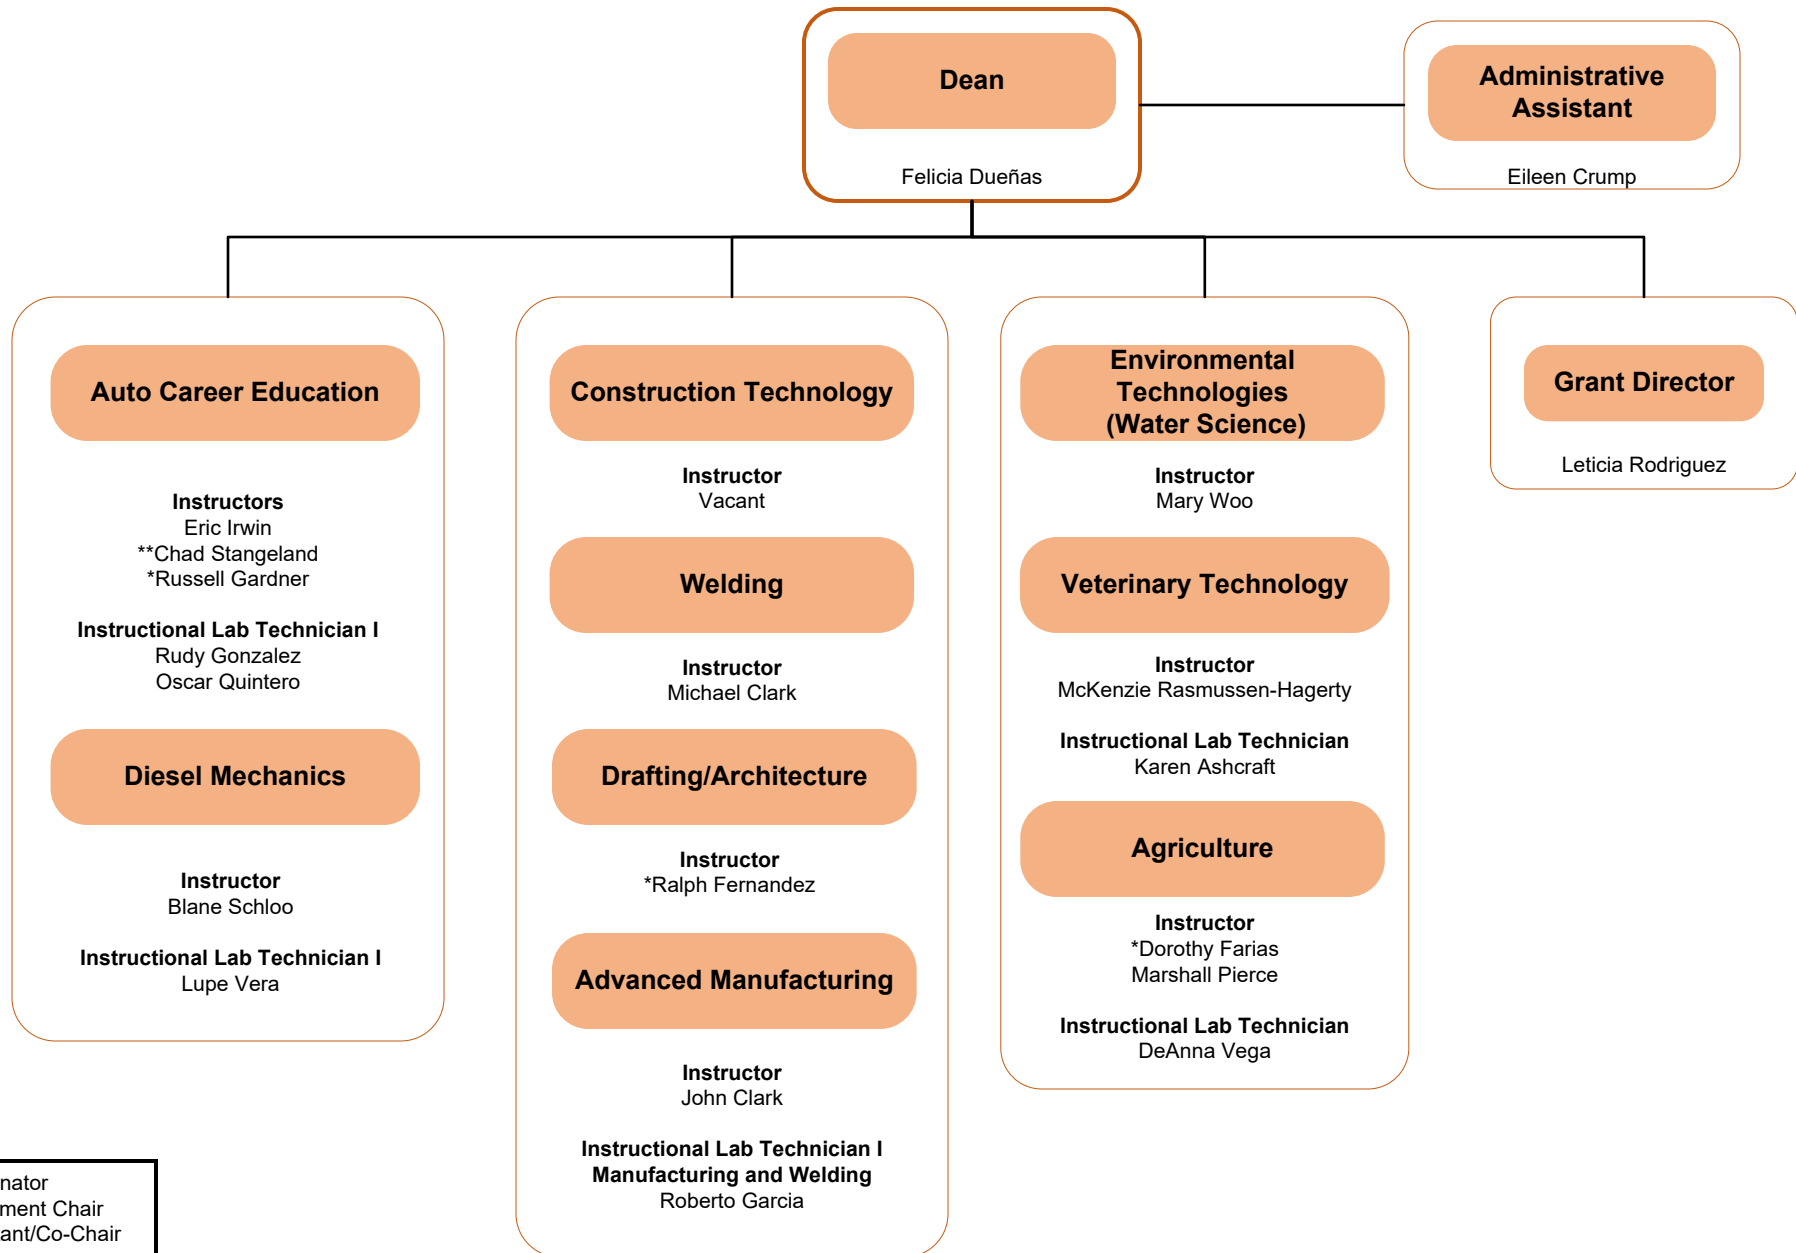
Dean

Felicia Dueñas

Administrative Assistant

Eileen Crump

Auto Career Education

Instructors
Eric Irwin
**Chad Stangeland
*Russell Gardner

Instructional Lab Technician I
Rudy Gonzalez
Oscar Quintero

Diesel Mechanics

Instructor
Blane Schloo

Instructional Lab Technician I
Lupe Vera

Construction Technology

Instructor
Vacant

Welding

Instructor
Michael Clark

Drafting/Architecture

Instructor
*Ralph Fernandez

Advanced Manufacturing

Instructor
John Clark

Instructional Lab Technician I
Manufacturing and Welding
Roberto Garcia

Environmental Technologies (Water Science)

Instructor
Mary Woo

Veterinary Technology

Instructor
McKenzie Rasmussen-Hagerty

Instructional Lab Technician
Karen Ashcraft

Agriculture

Instructor
*Dorothy Farias
Marshall Pierce

Instructional Lab Technician
DeAnna Vega

Grant Director

Leticia Rodriguez

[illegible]nator
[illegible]ment Chair
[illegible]ant/Co-Chair